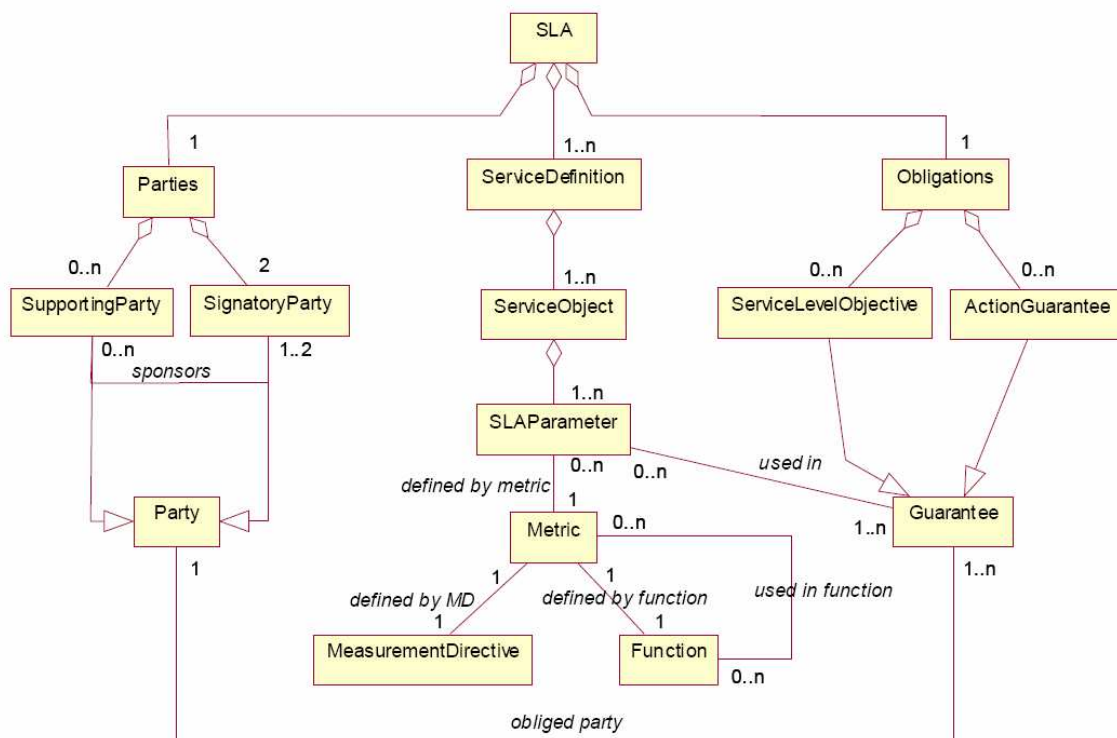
SLA

1
Parties

1..n
ServiceDefinition

1
Obligations

0..n
SupportingParty

2
SignatoryParty

1..n
ServiceObject

0..n
ServiceLevelObjective

0..n
ActionGuarantee

0..n
1..2
sponsors

1..n
SLAParameter

0..n
0..n
used in

defined by metric
1
Metric
0..n

Party
1

Guarantee
1..n
1..n

1
defined by MD
1
MeasurementDirective

1
defined by function
1
Function
0..n

used in function

obliged party